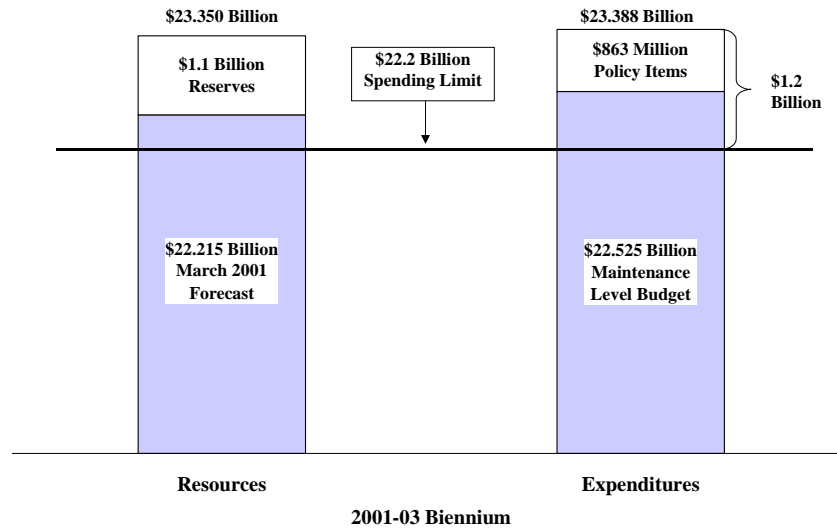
\$23.350 Billion

\$1.1 Billion Reserves

\$22.2 Billion Spending Limit

\$23.388 Billion

\$863 Million Policy Items

\$1.2 Billion

\$22.215 Billion March 2001 Forecast

\$22.525 Billion Maintenance Level Budget

Resources

Expenditures

2001-03 Biennium